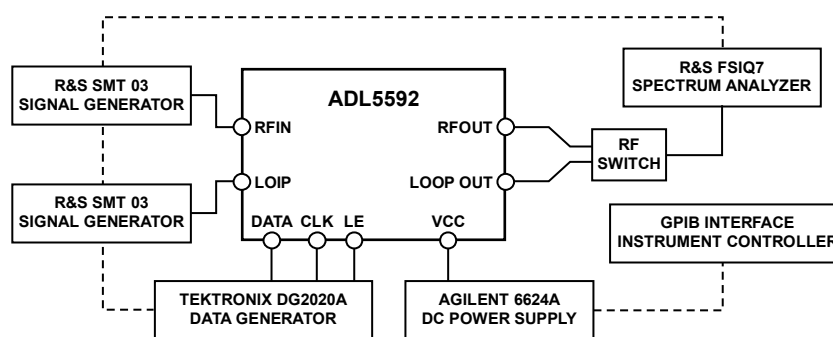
R&S SMT 03
SIGNAL GENERATOR

R&S SMT 03
SIGNAL GENERATOR

ADL5592

RFIN

LOIP

DATA CLK LE

VCC

RFOUT

LOOP OUT

RF SWITCH

R&S FSIQ7
SPECTRUM ANALYZER

GPIB INTERFACE
INSTRUMENT CONTROLLER

TEKTRONIX DG2020A
DATA GENERATOR

AGILENT 6624A
DC POWER SUPPLY